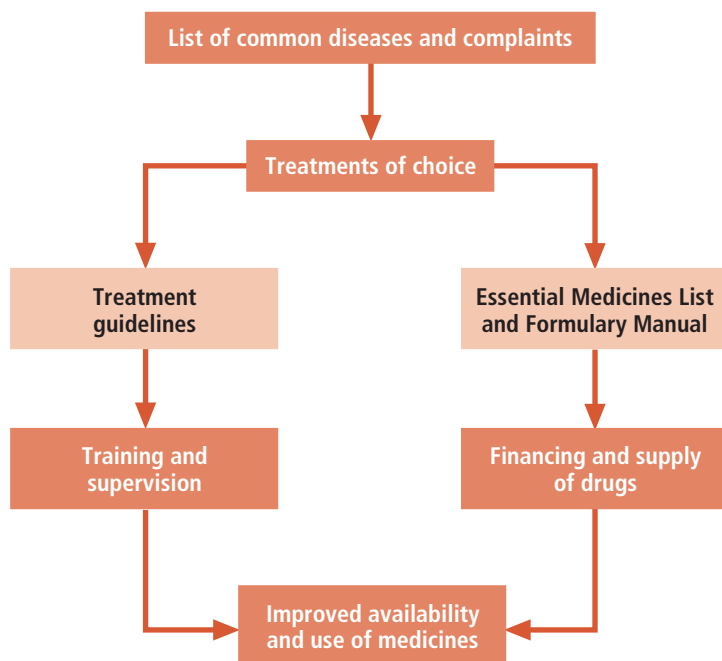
List of common diseases and complaints

Treatments of choice

Treatment guidelines

Essential Medicines List and Formulary Manual

Training and supervision

Financing and supply of drugs

Improved availability and use of medicines